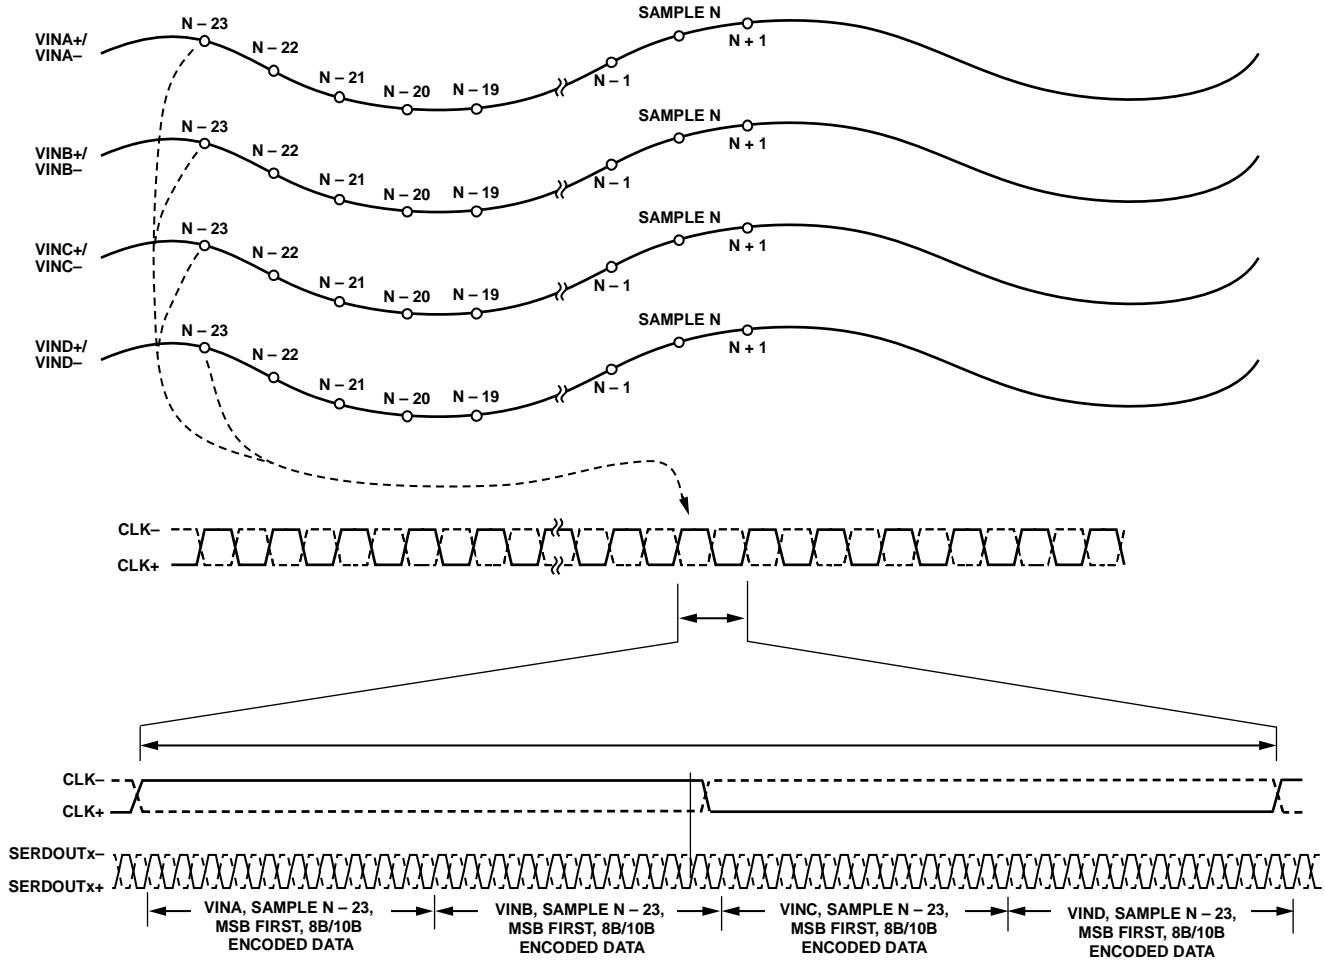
VINA+/
VINA–

N – 23
N – 22
N – 21
N – 20
N – 19
N – 1
SAMPLE N
N + 1

VINB+/
VINB–

N – 23
N – 22
N – 21
N – 20
N – 19
N – 1
SAMPLE N
N + 1

VINC+/
VINC–

N – 23
N – 22
N – 21
N – 20
N – 19
N – 1
SAMPLE N
N + 1

VIND+/
VIND–

N – 23
N – 22
N – 21
N – 20
N – 19
N – 1
SAMPLE N
N + 1

CLK–
CLK+

CLK–
CLK+

SERDOUTx–
SERDOUTx+

VINA, SAMPLE N – 23, MSB FIRST, 8B/10B ENCODED DATA

VINB, SAMPLE N – 23, MSB FIRST, 8B/10B ENCODED DATA

VINC, SAMPLE N – 23, MSB FIRST, 8B/10B ENCODED DATA

VIND, SAMPLE N – 23, MSB FIRST, 8B/10B ENCODED DATA